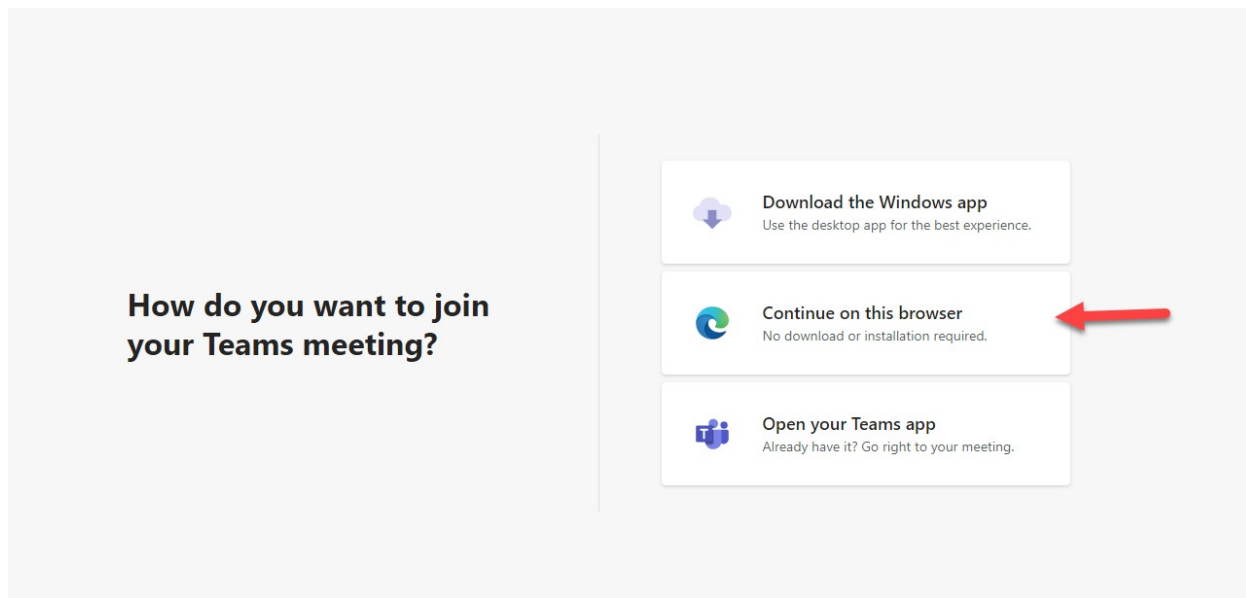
How do you want to join your Teams meeting?

Download the Windows app
Use the desktop app for the best experience.

Continue on this browser
No download or installation required.

Open your Teams app
Already have it? Go right to your meeting.